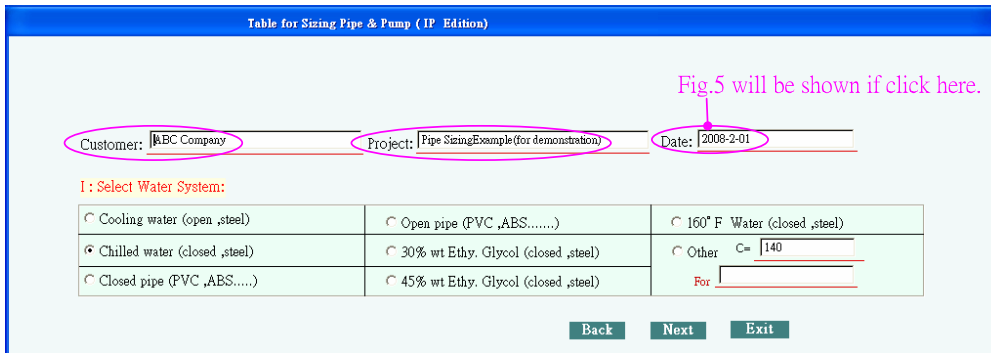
Table for Sizing Pipe & Pump ( IP Edition)

Fig.5 will be shown if click here.

Customer: ABC Company

Project: Pipe SizingExample(for demonstration)

Date: 2008-2-01

I : Select Water System:

| | | |
|---|---|---|
| Cooling water (open ,steel) | Open pipe (PVC ,ABS.......) | 160° F Water (closed ,steel) |
| Chilled water (closed ,steel) | 30% wt Ethy. Glycol (closed ,steel) | Other C= 140 |
| Closed pipe (PVC ,ABS.....) | 45% wt Ethy. Glycol (closed ,steel) | For |

Back Next Exit